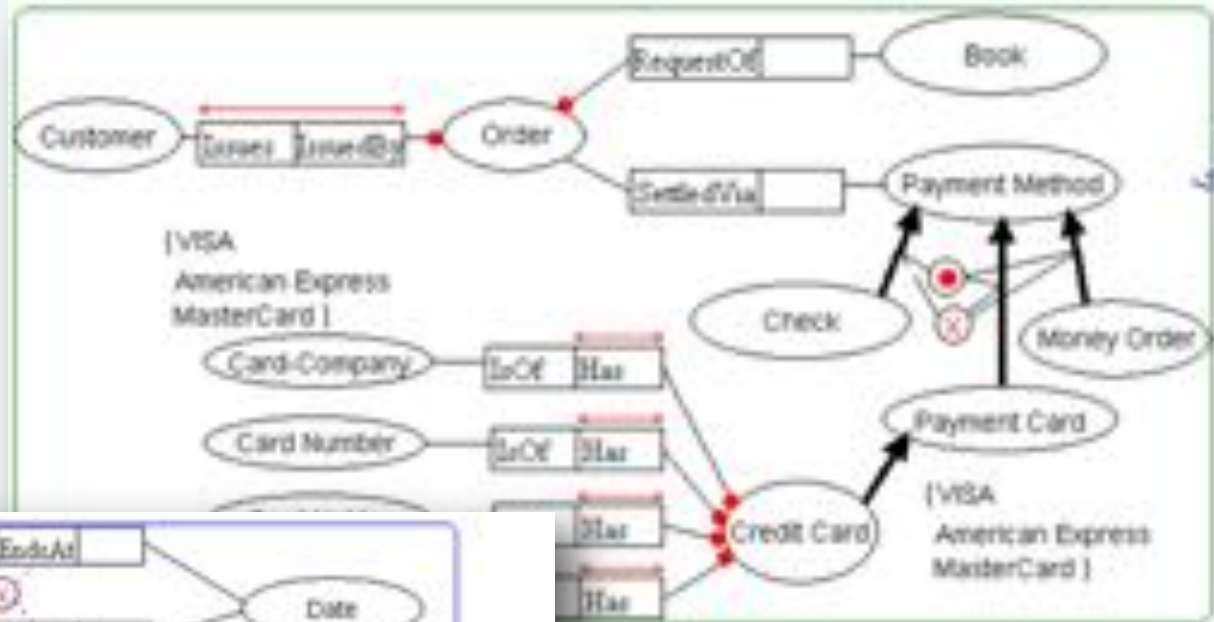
RequestOf
Book
Customer
Issues
IssuedBy
Order
SettledVia
Payment Method
{VISA
American Express
MasterCard}
Check
Money Order
Card-Company
IsOf
Has
Payment Card
Card Number
IsOf
Has
{VISA
American Express
MasterCard}
Has
Credit Card
EndsAt
Date
Has